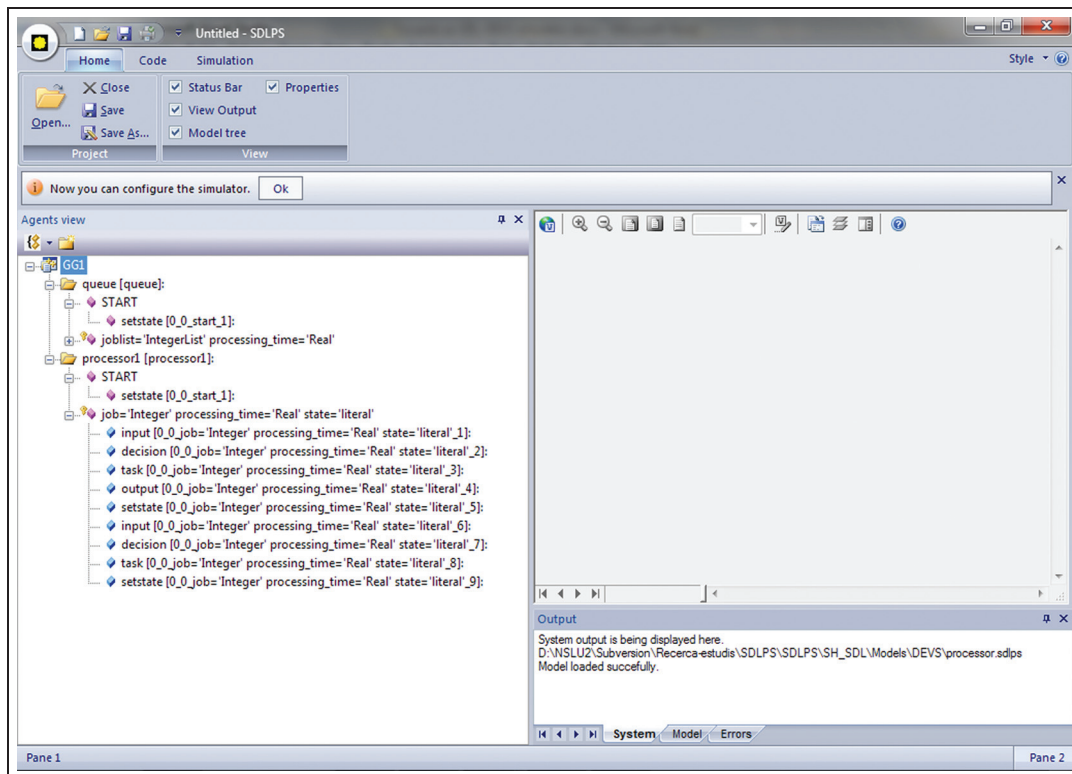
Untitled - SDLPS

Home Code Simulation

Style

Open... Close Save Save As...

Project

Status Bar Properties View Output Model tree

View

Now you can configure the simulator. Ok

Agents view

GG1
queue [queue]:
START
setstate [0_0_start_1]:
joblist='IntegerList' processing_time='Real'
processor1 [processor1]:
START
setstate [0_0_start_1]:
job='Integer' processing_time='Real' state='literal'
input [0_0_job='Integer' processing_time='Real' state='literal'_1]:
decision [0_0_job='Integer' processing_time='Real' state='literal'_2]:
task [0_0_job='Integer' processing_time='Real' state='literal'_3]:
output [0_0_job='Integer' processing_time='Real' state='literal'_4]:
setstate [0_0_job='Integer' processing_time='Real' state='literal'_5]:
input [0_0_job='Integer' processing_time='Real' state='literal'_6]:
decision [0_0_job='Integer' processing_time='Real' state='literal'_7]:
task [0_0_job='Integer' processing_time='Real' state='literal'_8]:
setstate [0_0_job='Integer' processing_time='Real' state='literal'_9]:

Output

System output is being displayed here.
D:\NSLU2\Subversion\Recerca-estudis\SDLPS\SDLPS\SH_SDL\Models\DEVS\processor.sdlps
Model loaded succefully.

System Model Errors

Pane 1

Pane 2